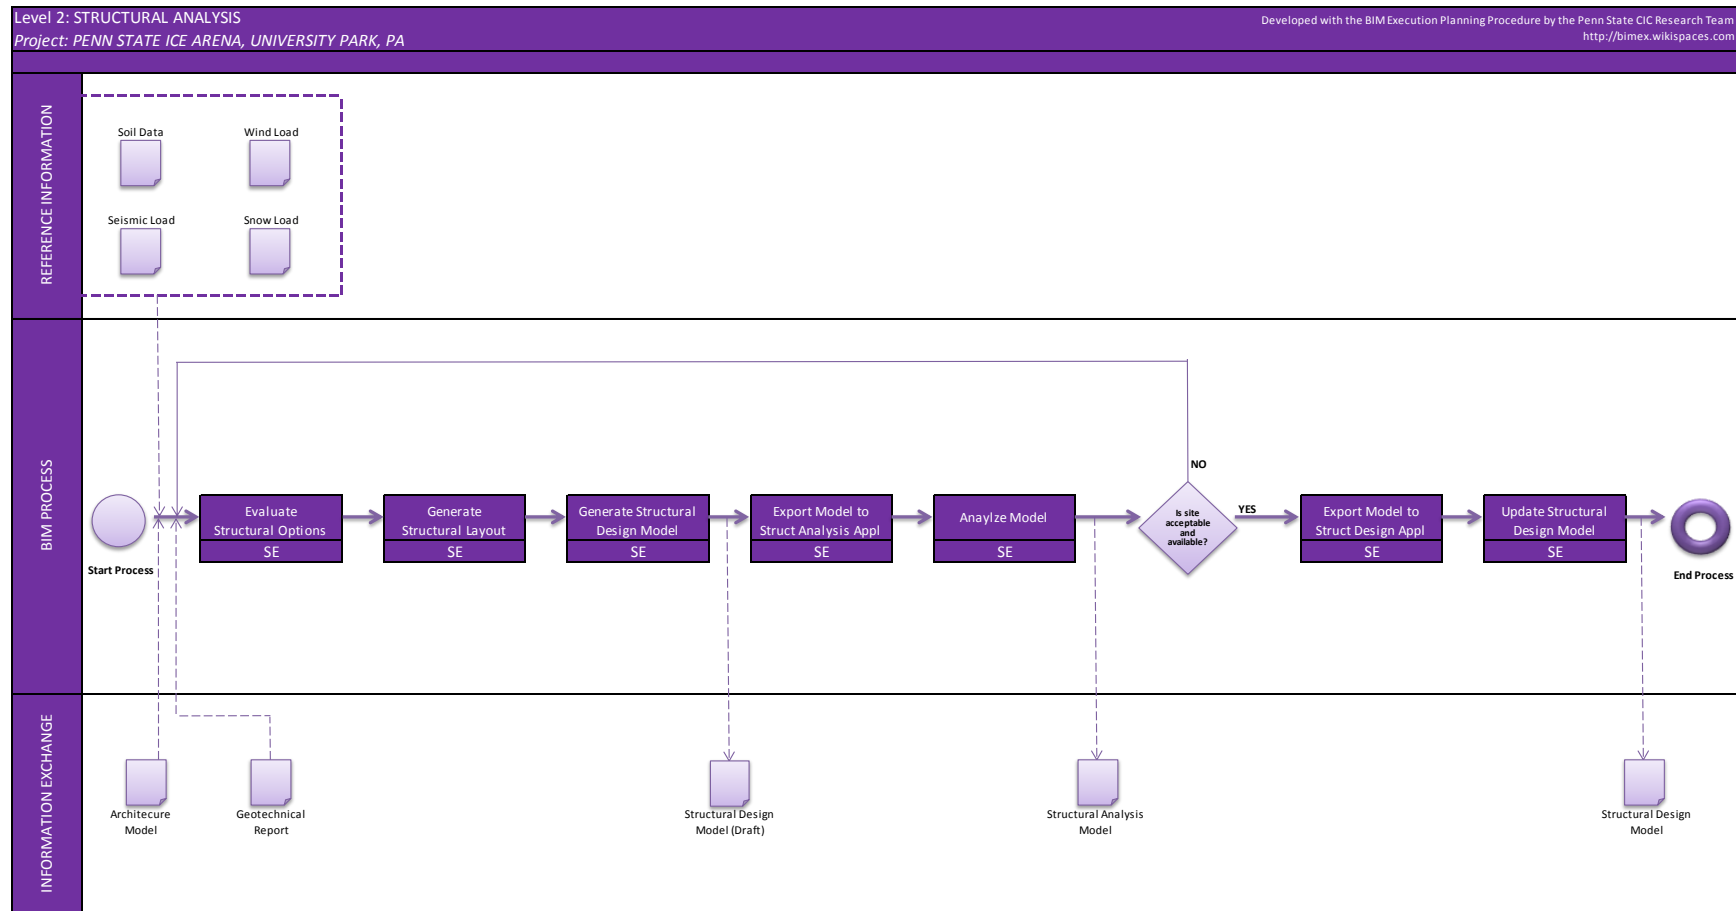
Level 2: STRUCTURAL ANALYSIS
Project: PENN STATE ICE ARENA, UNIVERSITY PARK, PA

Developed with the BIM Execution Planning Procedure by the Penn State CIC Research Team
http://bimex.wikispaces.com

REFERENCE INFORMATION

Soil Data
Wind Load
Seismic Load
Snow Load

BIM PROCESS

Start Process

Evaluate Structural Options
SE

Generate Structural Layout
SE

Generate Structural Design Model
SE

Export Model to Struct Analysis Appl
SE

Analyze Model
SE

NO

Is site acceptable and available?

YES

Export Model to Struct Design Appl
SE

Update Structural Design Model
SE

End Process

INFORMATION EXCHANGE

Architecure Model
Geotechnical Report
Structural Design Model (Draft)
Structural Analysis Model
Structural Design Model